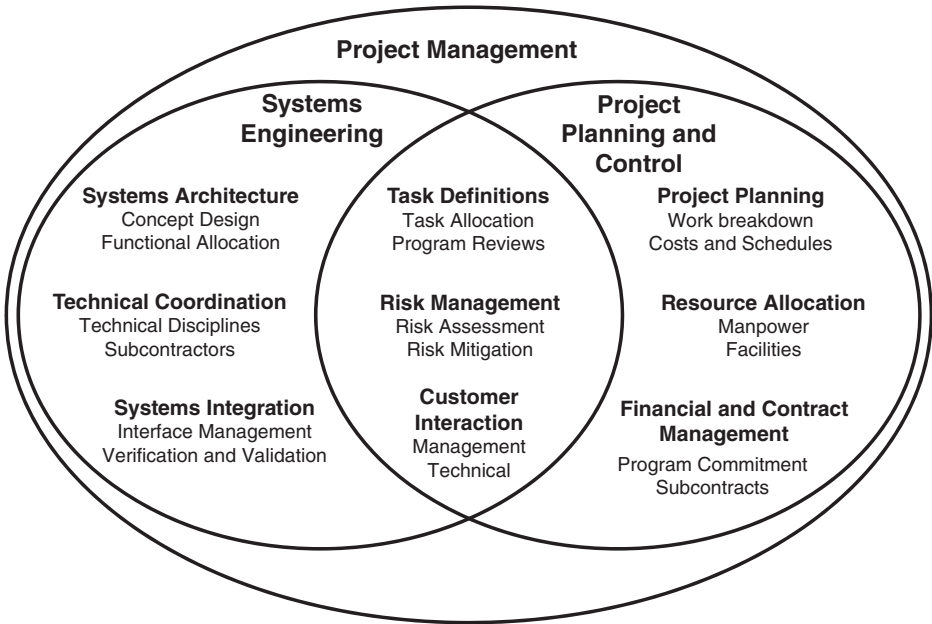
Project Management

Systems Engineering

Project Planning and Control

Systems Architecture
Concept Design
Functional Allocation

Technical Coordination
Technical Disciplines
Subcontractors

Systems Integration
Interface Management
Verification and Validation

Task Definitions
Task Allocation
Program Reviews

Risk Management
Risk Assessment
Risk Mitigation

Customer Interaction
Management
Technical

Project Planning
Work breakdown
Costs and Schedules

Resource Allocation
Manpower
Facilities

Financial and Contract Management
Program Commitment
Subcontracts